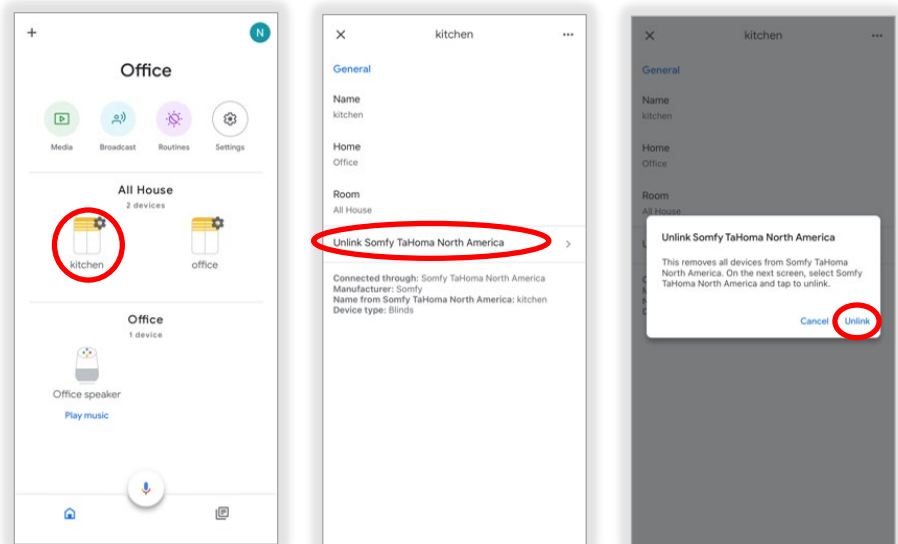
+
N

Office

Media
Broadcast
Routines
Settings

All House
2 devices

kitchen
office

Office
1 device

Office speaker
Play music

×
kitchen
...

General

Name
kitchen

Home
Office

Room
All House

Unlink Somfy TaHoma North America

Connected through: Somfy TaHoma North America
Manufacturer: Somfy
Name from Somfy TaHoma North America: kitchen
Device type: Blinds

×
kitchen
...

General

Name
kitchen

Home
Office

Room
All House

Unlink Somfy TaHoma North America

This removes all devices from Somfy TaHoma North America. On the next screen, select Somfy TaHoma North America and tap to unlink.

Cancel
Unlink